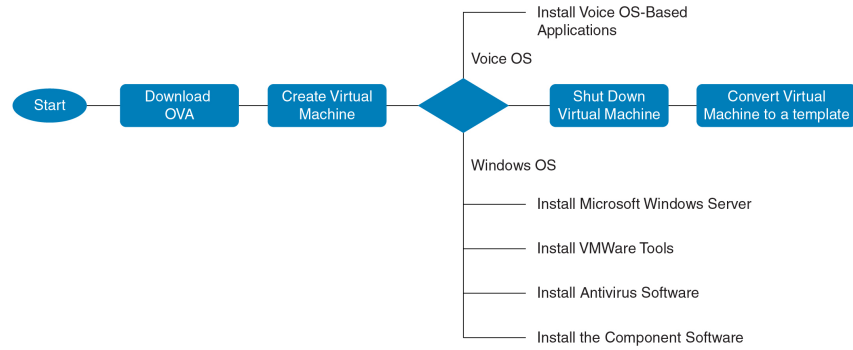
Install Voice OS-Based Applications

Voice OS

Start

Download OVA

Create Virtual Machine

Shut Down Virtual Machine

Convert Virtual Machine to a template

Windows OS

Install Microsoft Windows Server

Install VMWare Tools

Install Antivirus Software

Install the Component Software